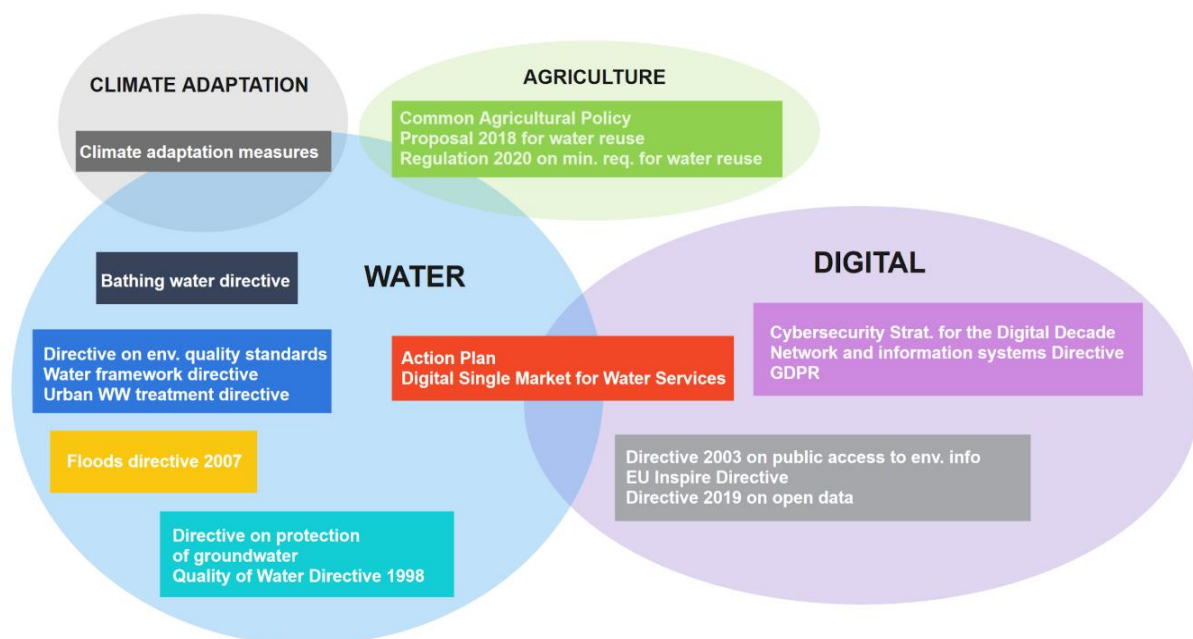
CLIMATE ADAPTATION

Climate adaptation measures

AGRICULTURE

Common Agricultural Policy
Proposal 2018 for water reuse
Regulation 2020 on min. req. for water reuse

WATER

Bathing water directive

Directive on env. quality standards
Water framework directive
Urban WW treatment directive

Floods directive 2007

Directive on protection of groundwater
Quality of Water Directive 1998

Action Plan
Digital Single Market for Water Services

DIGITAL

Cybersecurity Strat. for the Digital Decade
Network and information systems Directive
GDPR

Directive 2003 on public access to env. info
EU Inspire Directive
Directive 2019 on open data